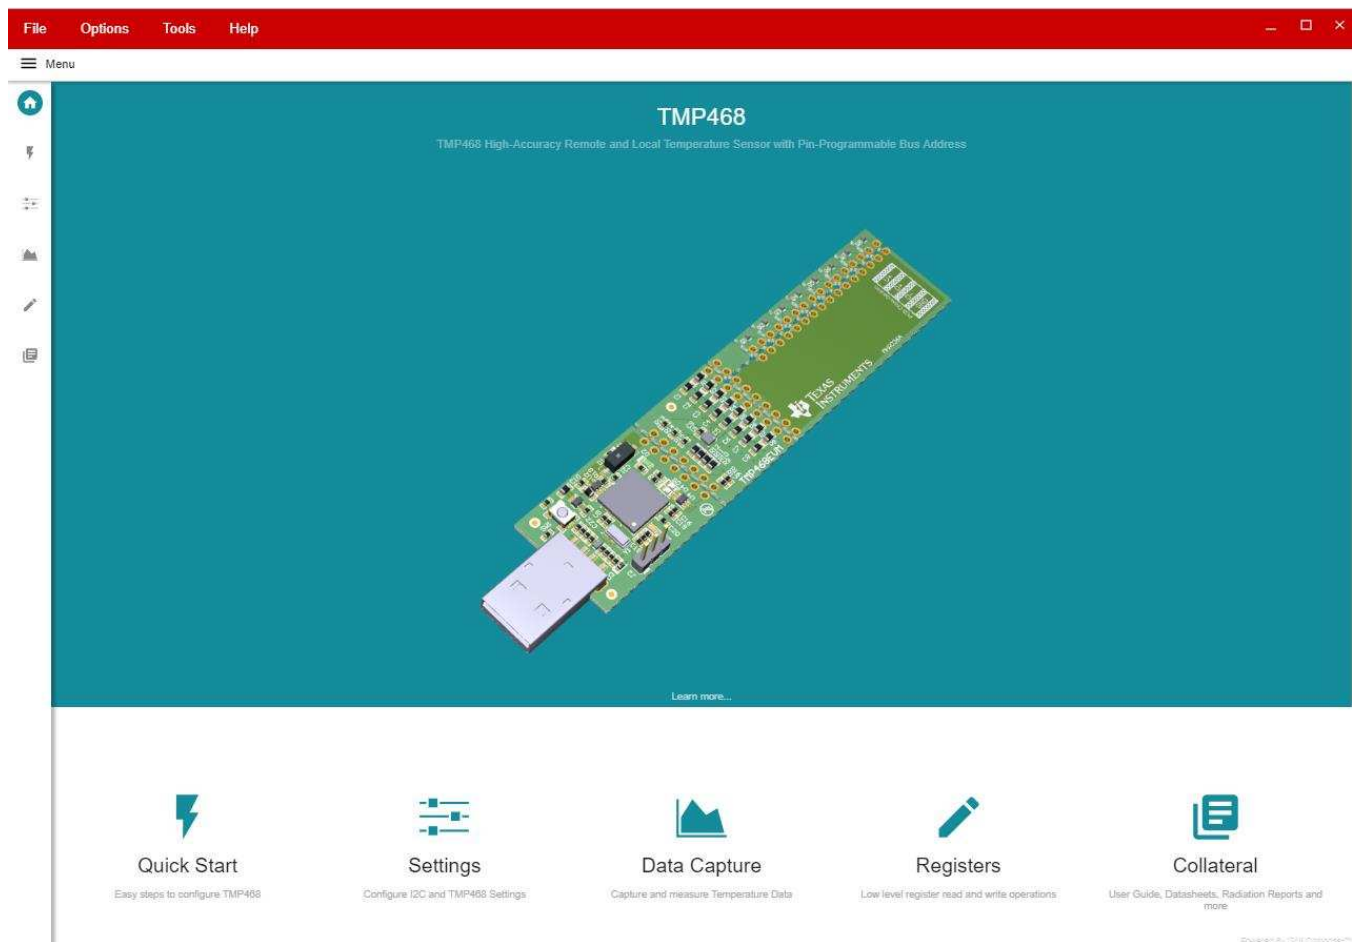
File Options Tools Help

Menu

TMP468

TMP468 High-Accuracy Remote and Local Temperature Sensor with Pin-Programmable Bus Address

TEXAS INSTRUMENTS

TMP468EVM

Learn more...

Quick Start
Easy steps to configure TMP468

Settings
Configure I2C and TMP468 Settings

Data Capture
Capture and measure Temperature Data

Registers
Low level register read and write operations

Collateral
User Guide, Datasheets, Radiation Reports and more

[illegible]